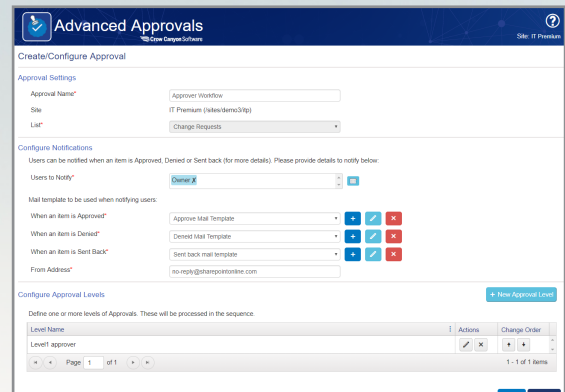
Advanced Approvals
Crow Canyon Software
Site: IT Premium

Create/Configure Approval

Approval Settings

Approval Name* Approver Workflow
Site IT Premium (/sites/demo3/itp)
List* Change Requests

Configure Notifications

Users can be notified when an item is Approved, Denied or Sent back (for more details). Please provide details to notify below:

Users to Notify* Owner ✗

Mail template to be used when notifying users:

When an item is Approved* Approve Mail Template
When an item is Denied* Deneid Mail Template
When an item is Sent Back* Sent back mail template
From Address* no-reply@sharepointonline.com

Configure Approval Levels

+ New Approval Level

Define one or more levels of Approvals. These will be processed in the sequence.

| Level Name | Actions | Change Order |
|---|---|---|
| Level1 approver | | |

Page 1 of 1

1 - 1 of 1 items